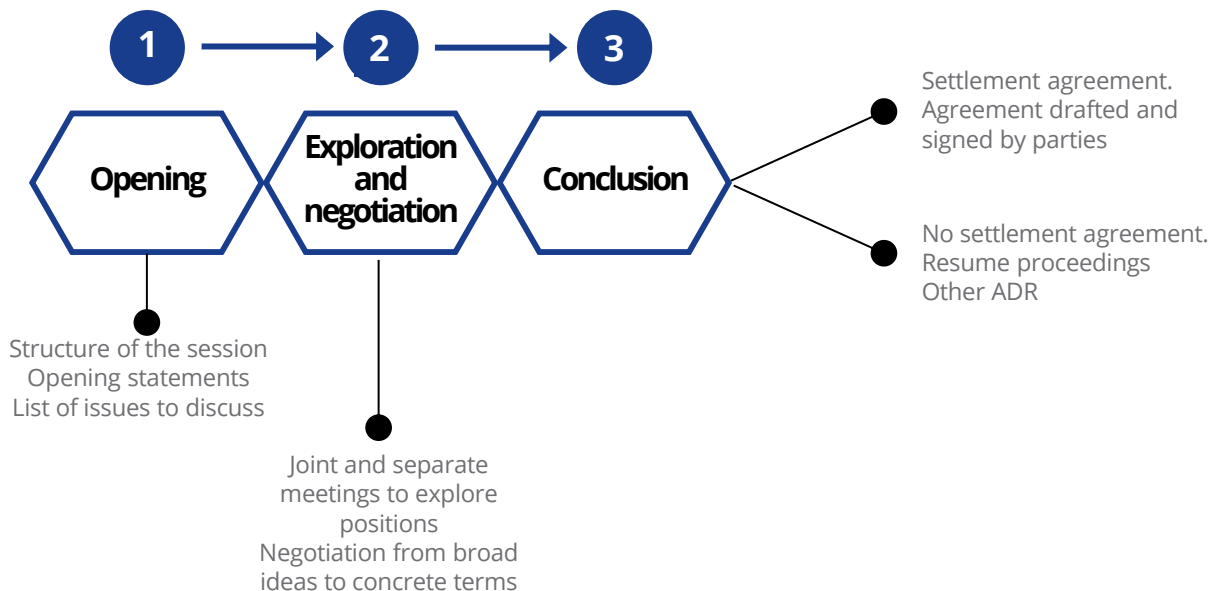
1

2

3

Opening

Exploration and negotiation

Conclusion

Settlement agreement.
Agreement drafted and signed by parties

No settlement agreement.
Resume proceedings
Other ADR

Structure of the session
Opening statements
List of issues to discuss

Joint and separate meetings to explore positions
Negotiation from broad ideas to concrete terms